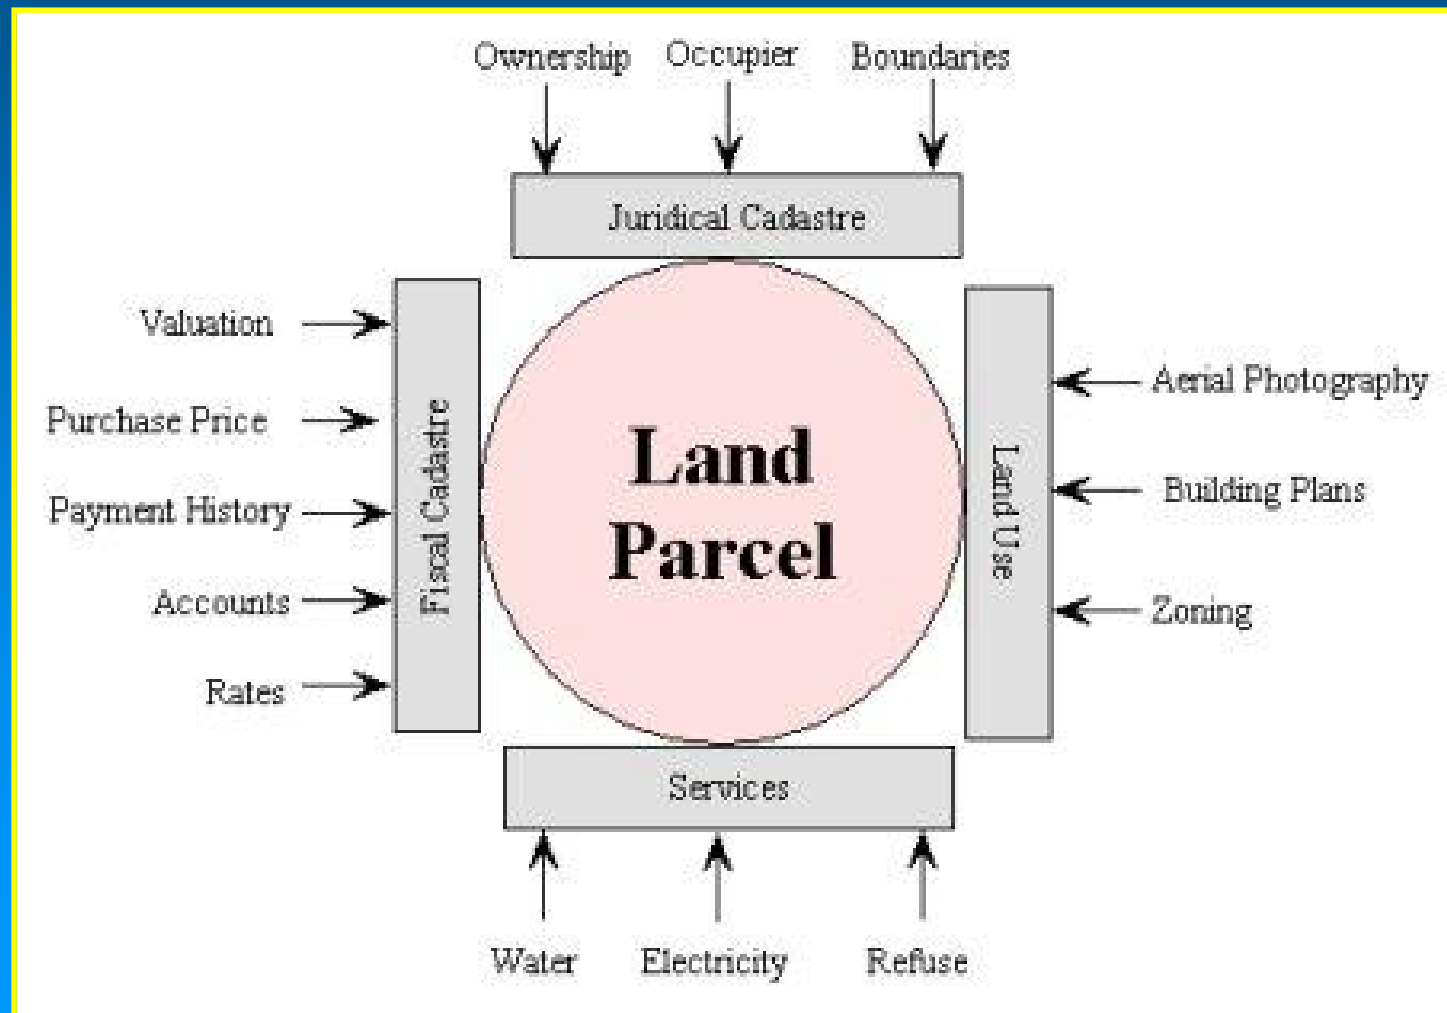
Ownership Occupier Boundaries

Juridical Cadastre

Valuation

Purchase Price

Payment History

Accounts

Rates

Fiscal Cadastre

Land Parcel

Land Use

Aerial Photography

Building Plans

Zoning

Services

Water Electricity Refuse